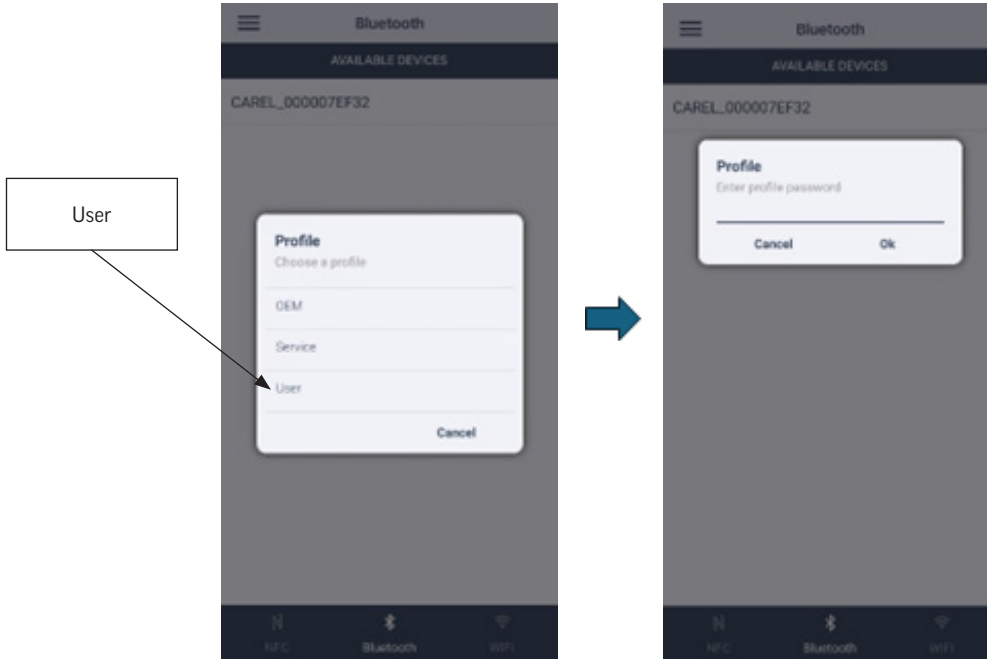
User

Bluetooth

AVAILABLE DEVICES

CAREL_000007EF32

Profile

Choose a profile

OEM

Service

User

Cancel

NFC Bluetooth WiFi

Bluetooth

AVAILABLE DEVICES

CAREL_000007EF32

Profile

Enter profile password

Cancel Ok

NFC Bluetooth WiFi